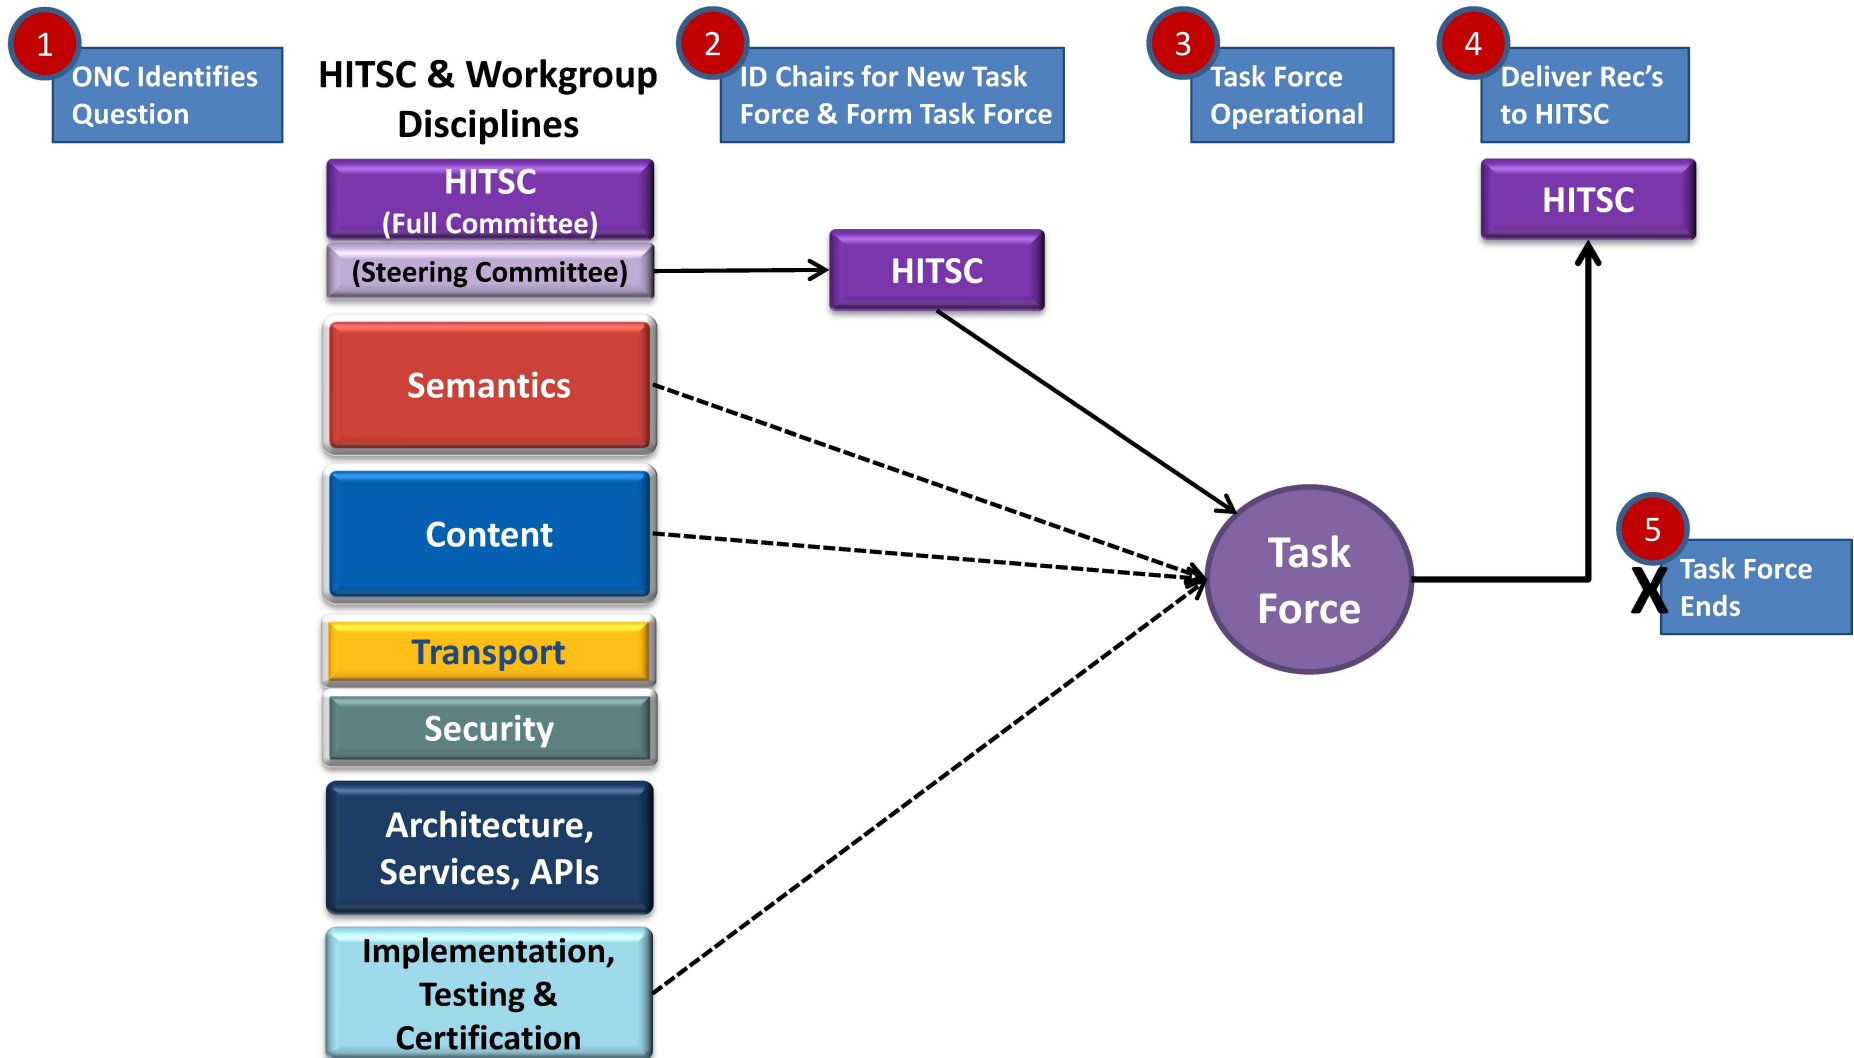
1
ONC Identifies Question

HITSC & Workgroup Disciplines

2
ID Chairs for New Task Force & Form Task Force

3
Task Force Operational

4
Deliver Rec's to HITSC

HITSC
(Full Committee)
(Steering Committee)

HITSC

HITSC

Semantics

Content

Transport

Security

Architecture, Services, APIs

Implementation, Testing & Certification

Task Force

5
X
Task Force Ends